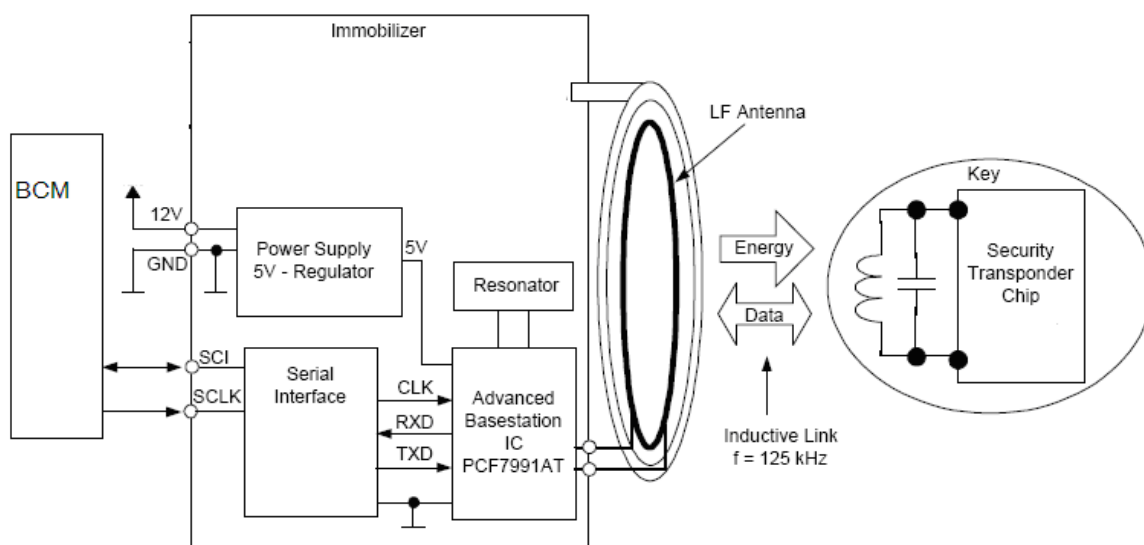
Immobilizer

BCM

12V

GND

Power Supply 5V - Regulator

5V

Resonator

SCI

SCLK

Serial Interface

CLK

RXD

TXD

Advanced Basestation IC PCF7991AT

LF Antenna

Energy

Data

Inductive Link f = 125 kHz

Key

Security Transponder Chip